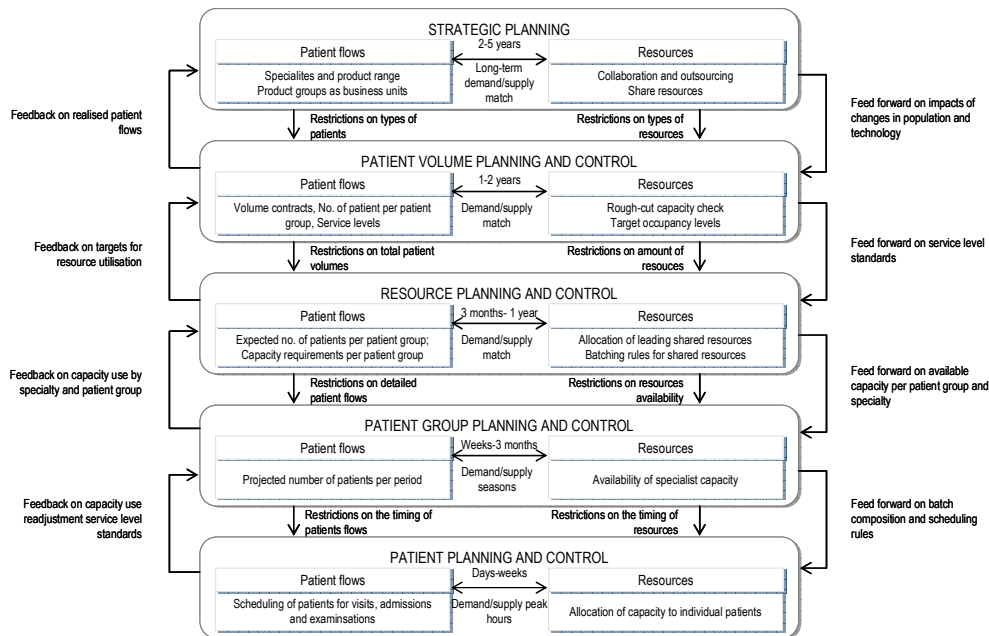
STRATEGIC PLANNING

Patient flows

2-5 years

Resources

Specialites and product range
Product groups as business units

Long-term demand/supply match

Collaboration and outsourcing
Share resources

Feedback on realised patient flows

Restrictions on types of patients

Restrictions on types of resources

Feed forward on impacts of changes in population and technology

PATIENT VOLUME PLANNING AND CONTROL

Patient flows

1-2 years

Resources

Volume contracts, No. of patient per patient group, Service levels

Demand/supply match

Rough-cut capacity check
Target occupancy levels

Feedback on targets for resource utilisation

Restrictions on total patient volumes

Restrictions on amount of resouces

Feed forward on service level standards

RESOURCE PLANNING AND CONTROL

Patient flows

3 months- 1 year

Resources

Expected no. of patients per patient group;
Capacity requirements per patient group

Demand/supply match

Allocation of leading shared resources
Batching rules for shared resources

Feedback on capacity use by specialty and patient group

Restrictions on detailed patient flows

Restrictions on resources availability

Feed forward on available capacity per patient group and specialty

PATIENT GROUP PLANNING AND CONTROL

Patient flows

Weeks-3 months

Resources

Projected number of patients per period

Demand/supply seasons

Availability of specialist capacity

Feedback on capacity use readjustment service level standards

Restrictions on the timing of patients flows

Restrictions on the timing of resources

Feed forward on batch composition and scheduling rules

PATIENT PLANNING AND CONTROL

Patient flows

Days-weeks

Resources

Scheduling of patients for visits, admissions and examinations

Demand/supply peak hours

Allocation of capacity to individual patients